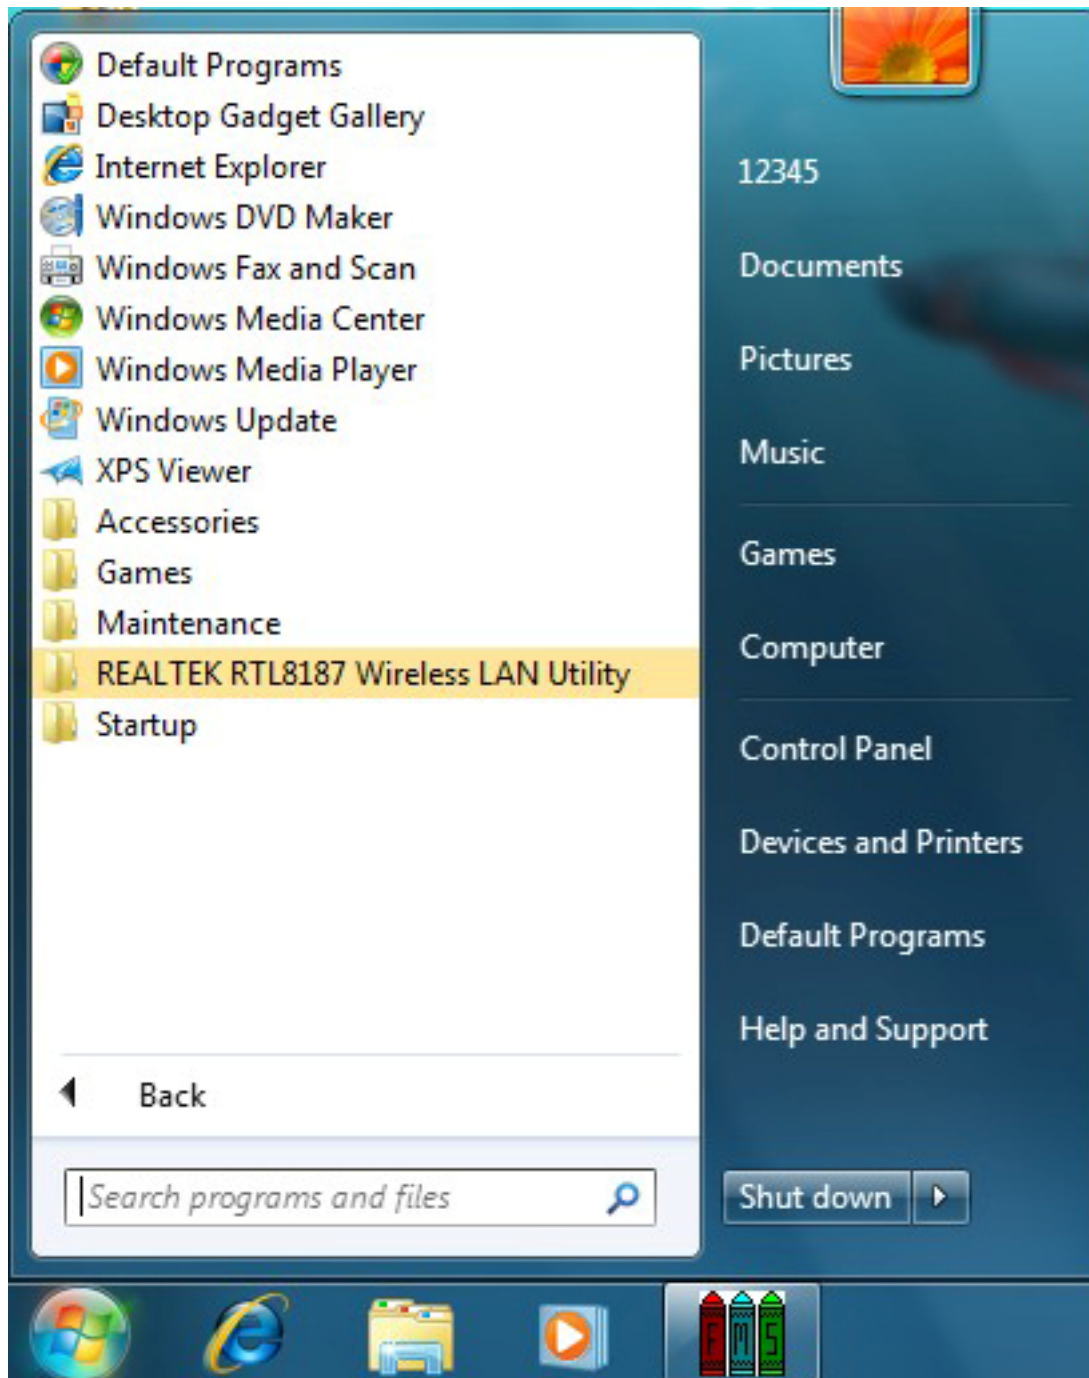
Default Programs
Desktop Gadget Gallery
Internet Explorer
Windows DVD Maker
Windows Fax and Scan
Windows Media Center
Windows Media Player
Windows Update
XPS Viewer
Accessories
Games
Maintenance
REALTEK RTL8187 Wireless LAN Utility
Startup

Back

Search programs and files

12345
Documents
Pictures
Music
Games
Computer
Control Panel
Devices and Printers
Default Programs
Help and Support

Shut down

FMS